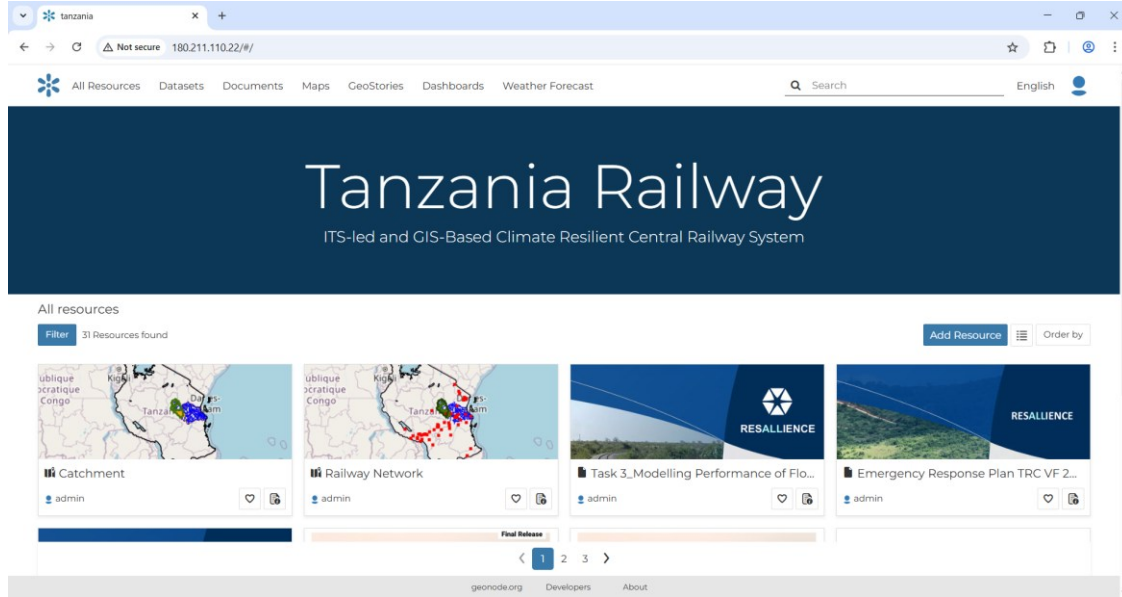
tanzania
Not secure 180.211.110.22/#/

All Resources Datasets Documents Maps GeoStories Dashboards Weather Forecast
Search
English

Tanzania Railway
ITS-led and GIS-Based Climate Resilient Central Railway System

All resources
Filter 31 Resources found
Add Resource Order by

ublique
ocratique
Congo
Kig
Tanz
Dar es
Salaam
Catchment
admin

ublique
ocratique
Congo
Kig
Tanz
Dar es
Salaam
Railway Network
admin

RESALLIENCE
Task 3_Modelling Performance of Flo...
admin

RESALLIENCE
Emergency Response Plan TRC VF 2...
admin

Final Release

1 2 3

geonode.org Developers About